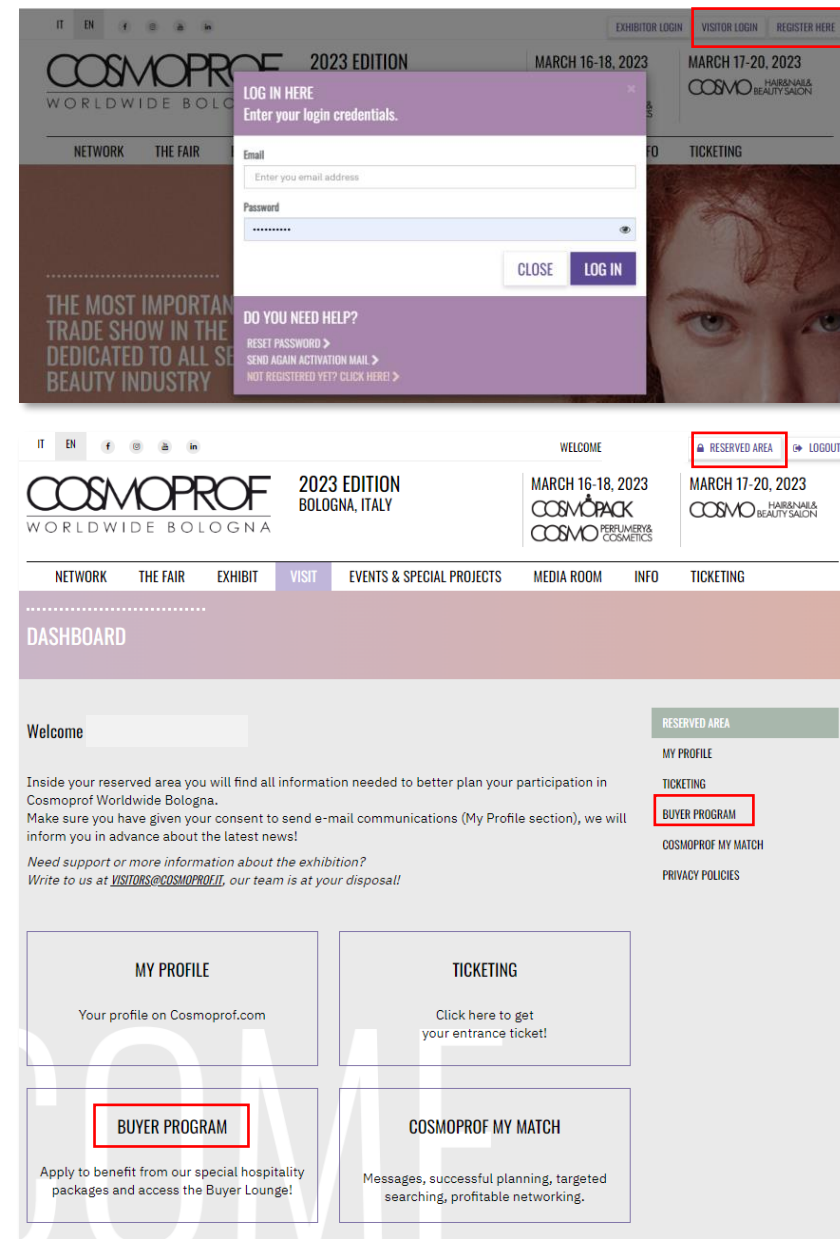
IT EN

EXHIBITOR LOGIN VISITOR LOGIN REGISTER HERE

COSMOPROF WORLDWIDE BOLO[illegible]

2023 EDITION

MARCH 16-18, 2023

MARCH 17-20, 2023
COSMO HAIR&NAIL& BEAUTY SALON

LOG IN HERE
Enter your login credentials.

Email
Enter you email address

Password
••••••••••

CLOSE LOG IN

DO YOU NEED HELP?
RESET PASSWORD >
SEND AGAIN ACTIVATION MAIL >
NOT REGISTERED YET? CLICK HERE! >

NETWORK THE FAIR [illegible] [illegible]FO TICKETING

THE MOST IMPORTAN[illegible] TRADE SHOW IN THE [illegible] DEDICATED TO ALL SE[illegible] BEAUTY INDUSTRY

IT EN

WELCOME

RESERVED AREA LOGOUT

COSMOPROF WORLDWIDE BOLOGNA

2023 EDITION
BOLOGNA, ITALY

MARCH 16-18, 2023
COSMOPACK
COSMO PERFUMERY& COSMETICS

MARCH 17-20, 2023
COSMO HAIR&NAIL& BEAUTY SALON

NETWORK THE FAIR EXHIBIT VISIT EVENTS & SPECIAL PROJECTS MEDIA ROOM INFO TICKETING

DASHBOARD

Welcome

Inside your reserved area you will find all information needed to better plan your participation in Cosmoprof Worldwide Bologna.
Make sure you have given your consent to send e-mail communications (My Profile section), we will inform you in advance about the latest news!

Need support or more information about the exhibition?
Write to us at VISITORS@COSMOPROF.IT, our team is at your disposal!

RESERVED AREA
MY PROFILE
TICKETING
BUYER PROGRAM
COSMOPROF MY MATCH
PRIVACY POLICIES

MY PROFILE
Your profile on Cosmoprof.com

TICKETING
Click here to get your entrance ticket!

BUYER PROGRAM
Apply to benefit from our special hospitality packages and access the Buyer Lounge!

COSMOPROF MY MATCH
Messages, successful planning, targeted searching, profitable networking.

COME